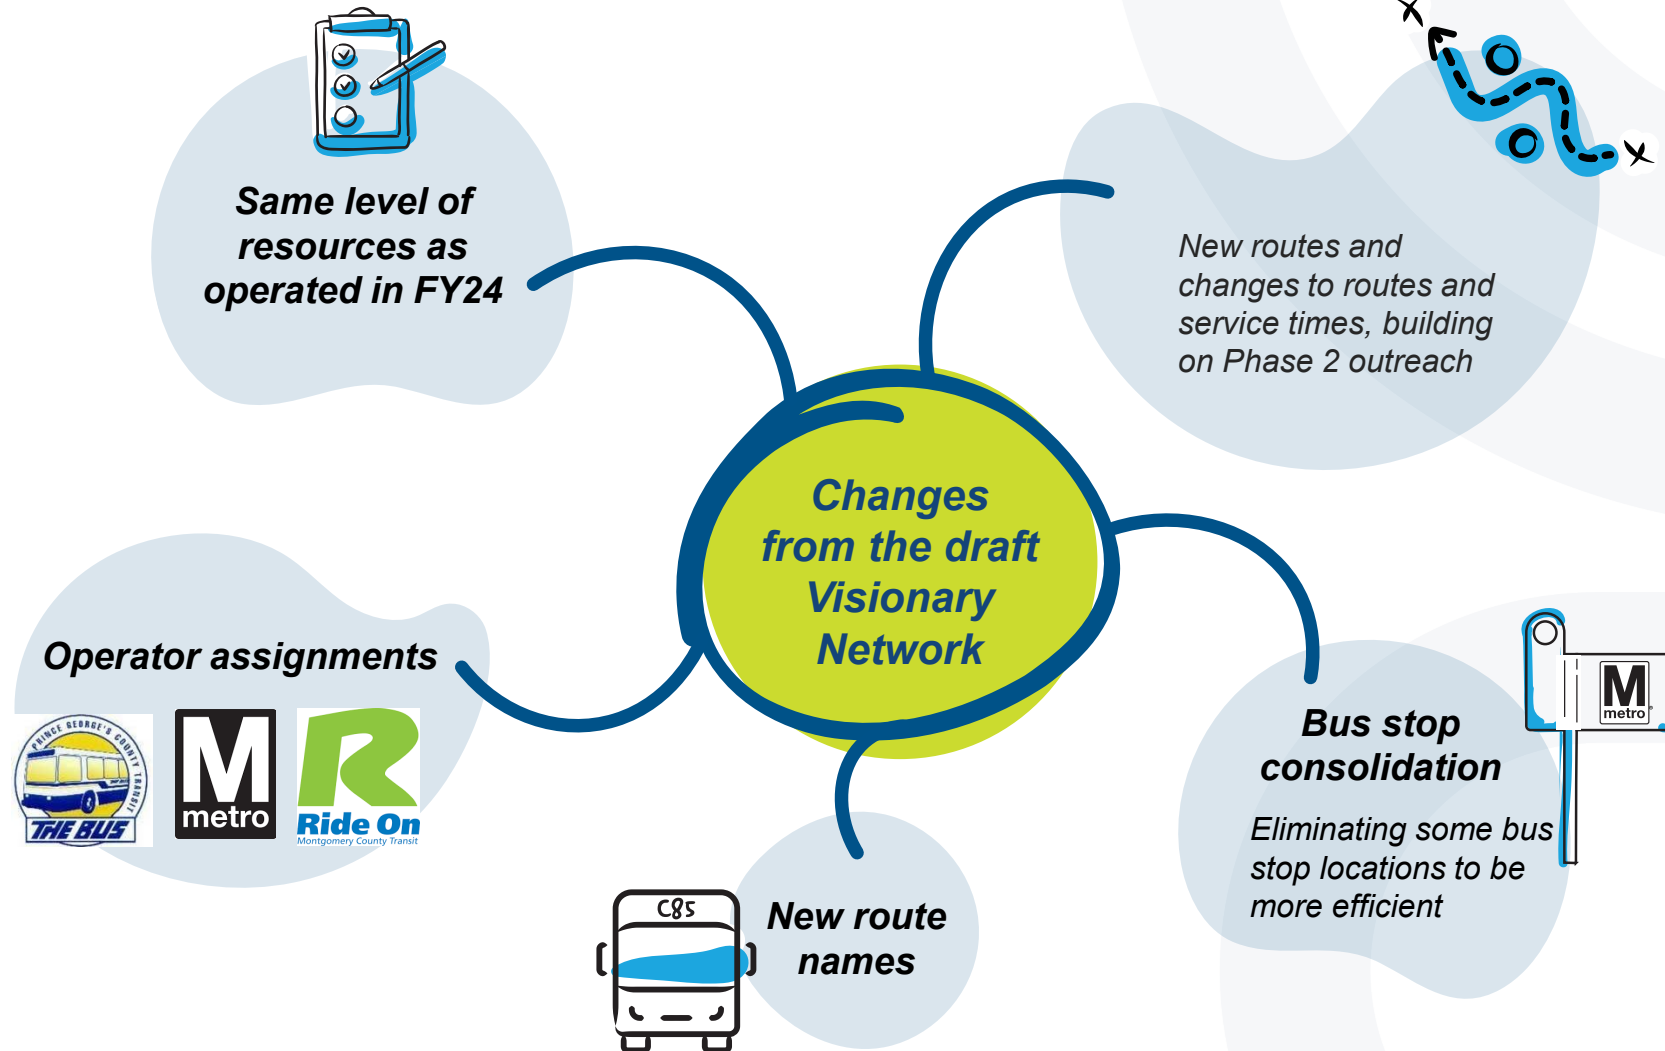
Same level of resources as operated in FY24

New routes and changes to routes and service times, building on Phase 2 outreach

Changes from the draft Visionary Network

Operator assignments

PRINCE GEORGE'S COUNTY TRANSIT
THE BUS

M
metro

R
Ride On
Montgomery County Transit

Bus stop consolidation

Eliminating some bus stop locations to be more efficient

M
metro

C85

New route names